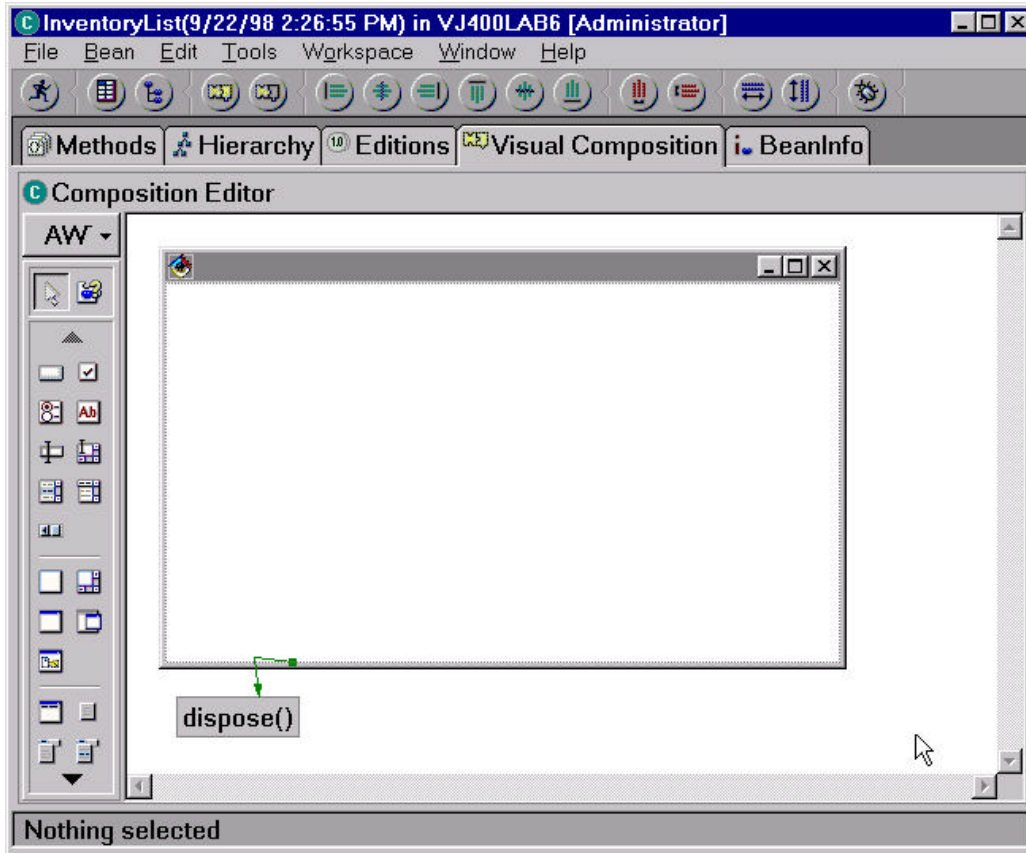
InventoryList(9/22/98 2:26:55 PM) in VJ400LAB6 [Administrator]

File Bean Edit Tools Workspace Window Help

Methods Hierarchy Editions Visual Composition BeanInfo

Composition Editor

AW

Ab

dispose()

Nothing selected